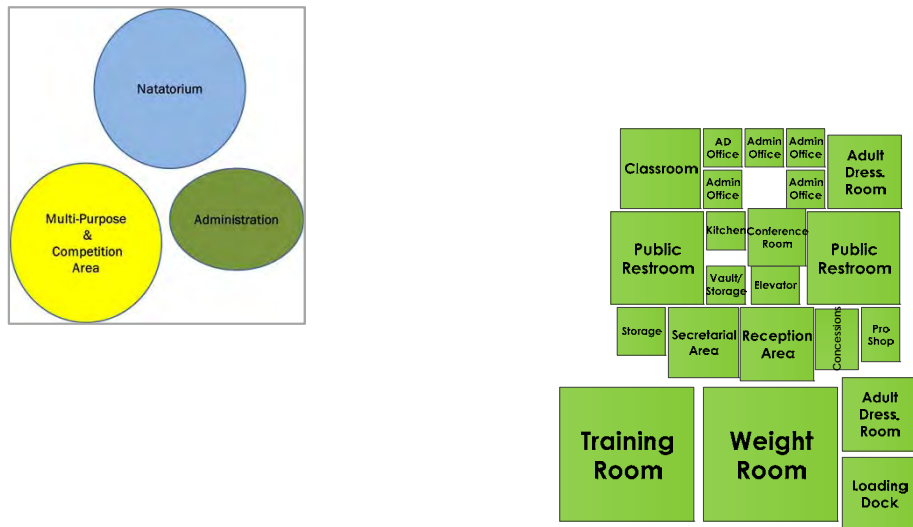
Natatorium

Multi-Purpose & Competition Area

Administration

Classroom

AD Office

Admin Office

Admin Office

Adult Dress. Room

Admin Office

Admin Office

Public Restroom

Kitchen

Conference Room

Public Restroom

Vault/ Storage

Elevator

Storage

Secretarial Area

Reception Area

Concessions

Pro Shop

Training Room

Weight Room

Adult Dress. Room

Loading Dock